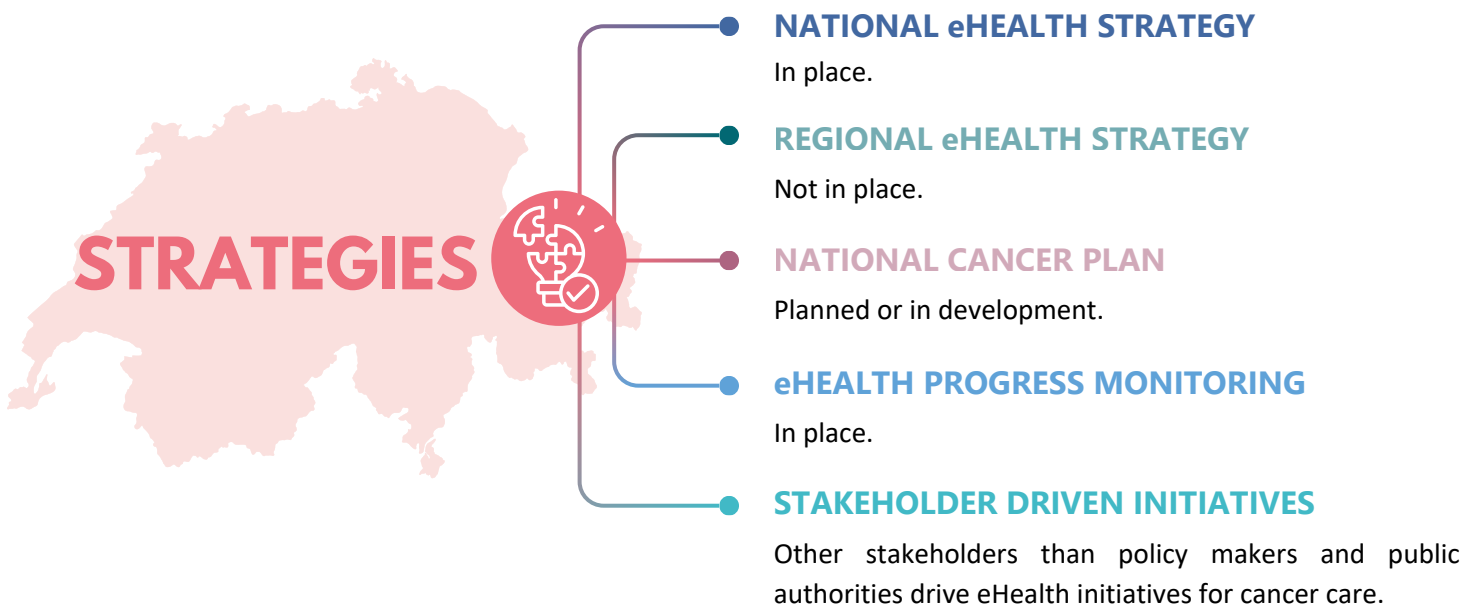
STRATEGIES

NATIONAL eHEALTH STRATEGY

In place.

REGIONAL eHEALTH STRATEGY

Not in place.

NATIONAL CANCER PLAN

Planned or in development.

eHEALTH PROGRESS MONITORING

In place.

STAKEHOLDER DRIVEN INITIATIVES

Other stakeholders than policy makers and public authorities drive eHealth initiatives for cancer care.